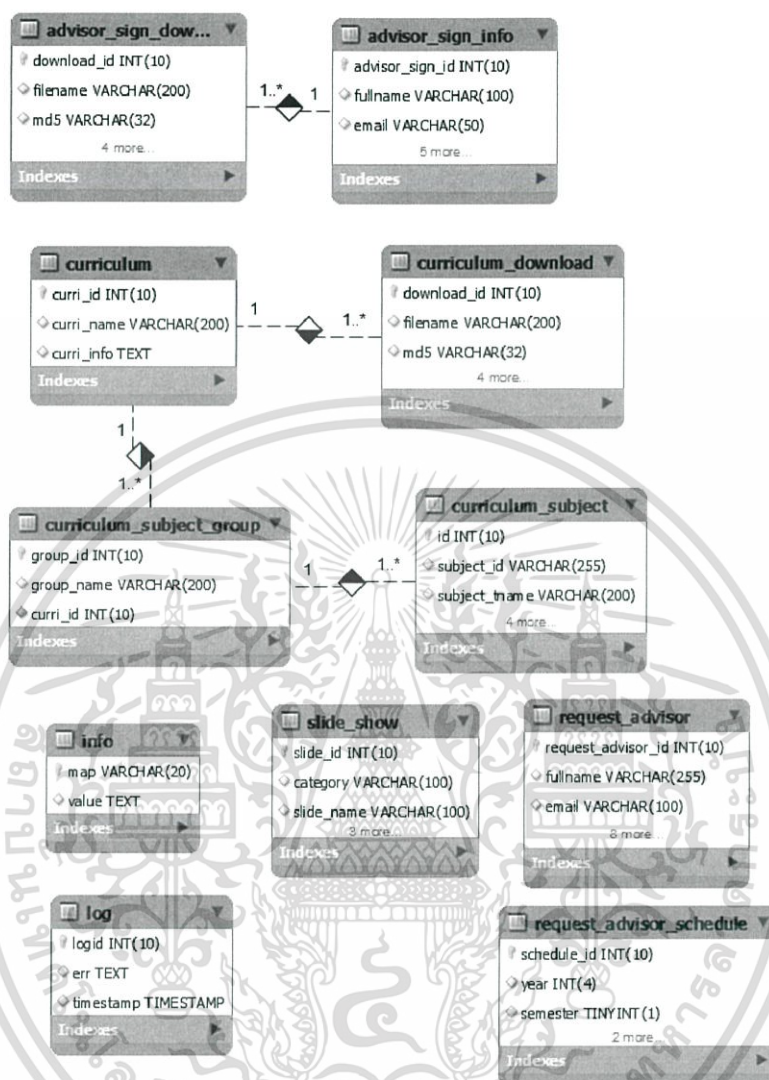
advisor_sign_dow...
download_id INT(10)
filename VARCHAR(200)
md5 VARCHAR(32)
4 more...
Indexes

1..*
1

advisor_sign_info
advisor_sign_id INT(10)
fullname VARCHAR(100)
email VARCHAR(50)
5 more...
Indexes

curriculum
curri_id INT(10)
curri_name VARCHAR(200)
curri_info TEXT
Indexes

1
1..*

curriculum_download
download_id INT(10)
filename VARCHAR(200)
md5 VARCHAR(32)
4 more...
Indexes

1
1..*

curriculum_subject_group
group_id INT(10)
group_name VARCHAR(200)
curri_id INT(10)
Indexes

1
1..*

curriculum_subject
id INT(10)
subject_id VARCHAR(255)
subject_tname VARCHAR(200)
4 more...
Indexes

info
map VARCHAR(20)
value TEXT
Indexes

slide_show
slide_id INT(10)
category VARCHAR(100)
slide_name VARCHAR(100)
3 more...
Indexes

request_advisor
request_advisor_id INT(10)
fullname VARCHAR(255)
email VARCHAR(100)
8 more...
Indexes

log
logid INT(10)
err TEXT
timestamp TIMESTAMP
Indexes

request_advisor_schedule
schedule_id INT(10)
year INT(4)
semester TINYINT(1)
2 more...
Indexes